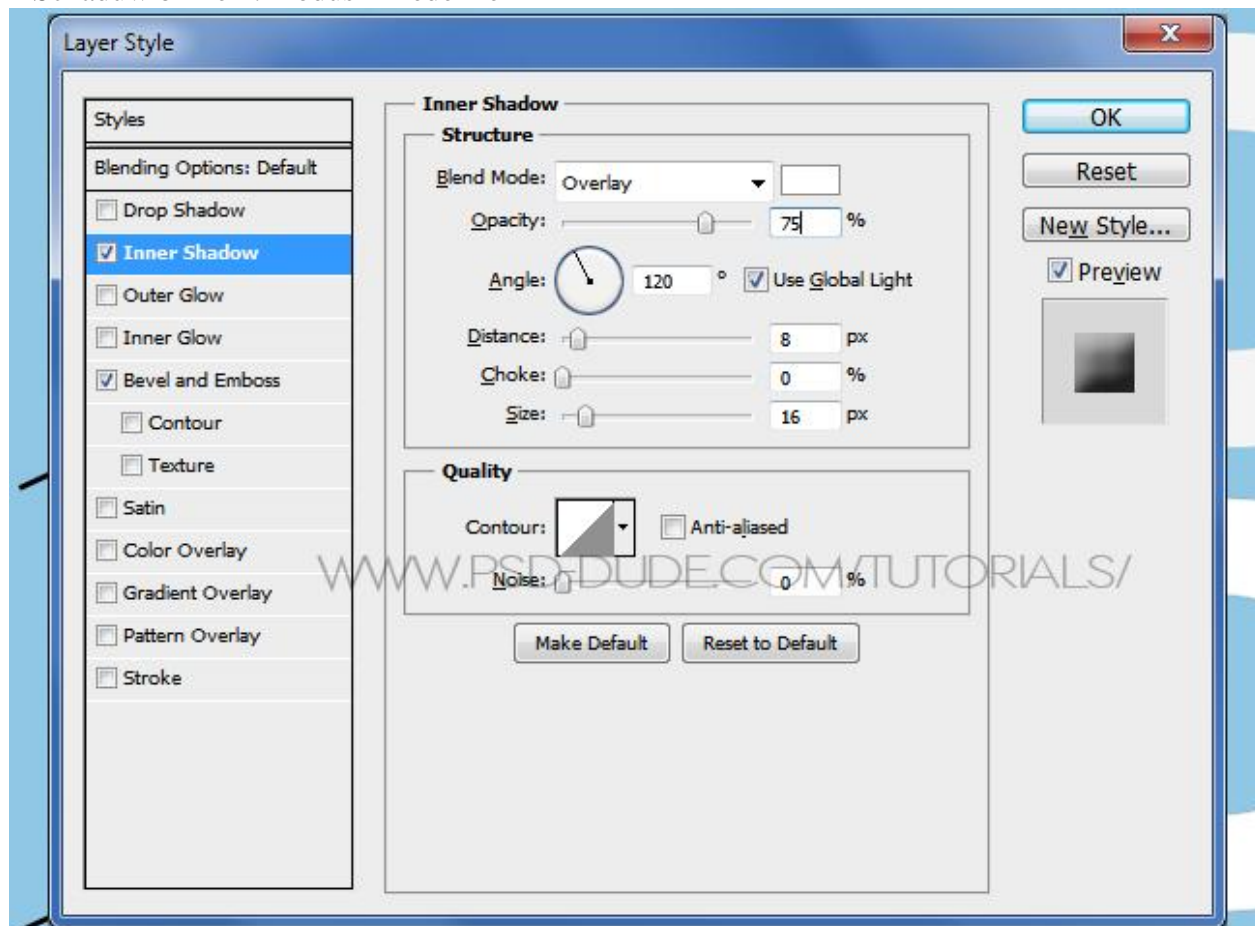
Layer Style

Styles
Blending Options: Default
Drop Shadow
Inner Shadow
Outer Glow
Inner Glow
Bevel and Emboss
Contour
Texture
Satin
Color Overlay
Gradient Overlay
Pattern Overlay
Stroke

Inner Shadow
Structure
Blend Mode: Overlay
Opacity: 75 %
Angle: 120 ° Use Global Light
Distance: 8 px
Choke: 0 %
Size: 16 px

Quality
Contour: Anti-aliased
Noise: 0 %

Make Default Reset to Default

OK
Reset
New Style...
Preview

WWW.PSD-DUDE.COM/TUTORIALS/